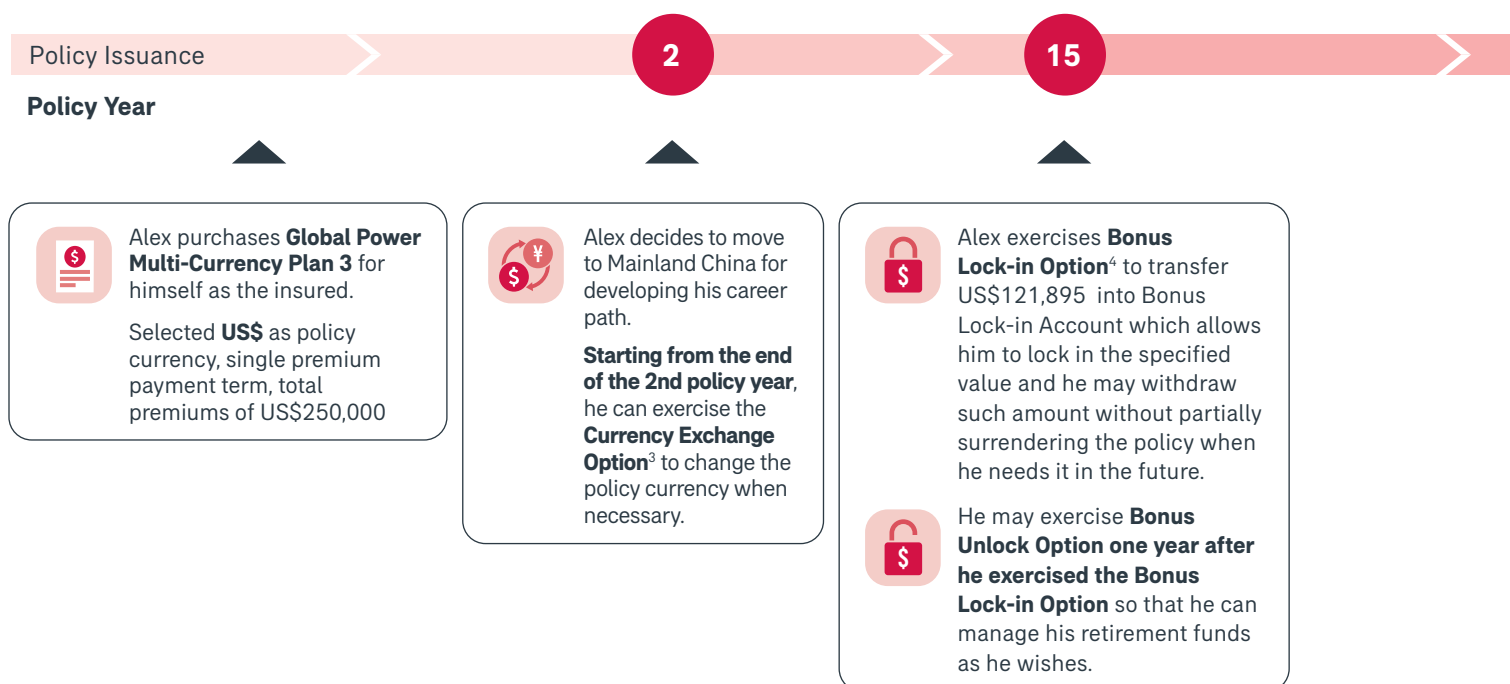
Policy Issuance

2

15

Policy Year

Alex purchases **Global Power Multi-Currency Plan 3** for himself as the insured.

Selected **US$** as policy currency, single premium payment term, total premiums of US$250,000

Alex decides to move to Mainland China for developing his career path.

**Starting from the end of the 2nd policy year**, he can exercise the **Currency Exchange Option**$^3$ to change the policy currency when necessary.

Alex exercises **Bonus Lock-in Option**$^4$ to transfer US$121,895 into Bonus Lock-in Account which allows him to lock in the specified value and he may withdraw such amount without partially surrendering the policy when he needs it in the future.

He may exercise **Bonus Unlock Option one year after he exercised the Bonus Lock-in Option** so that he can manage his retirement funds as he wishes.